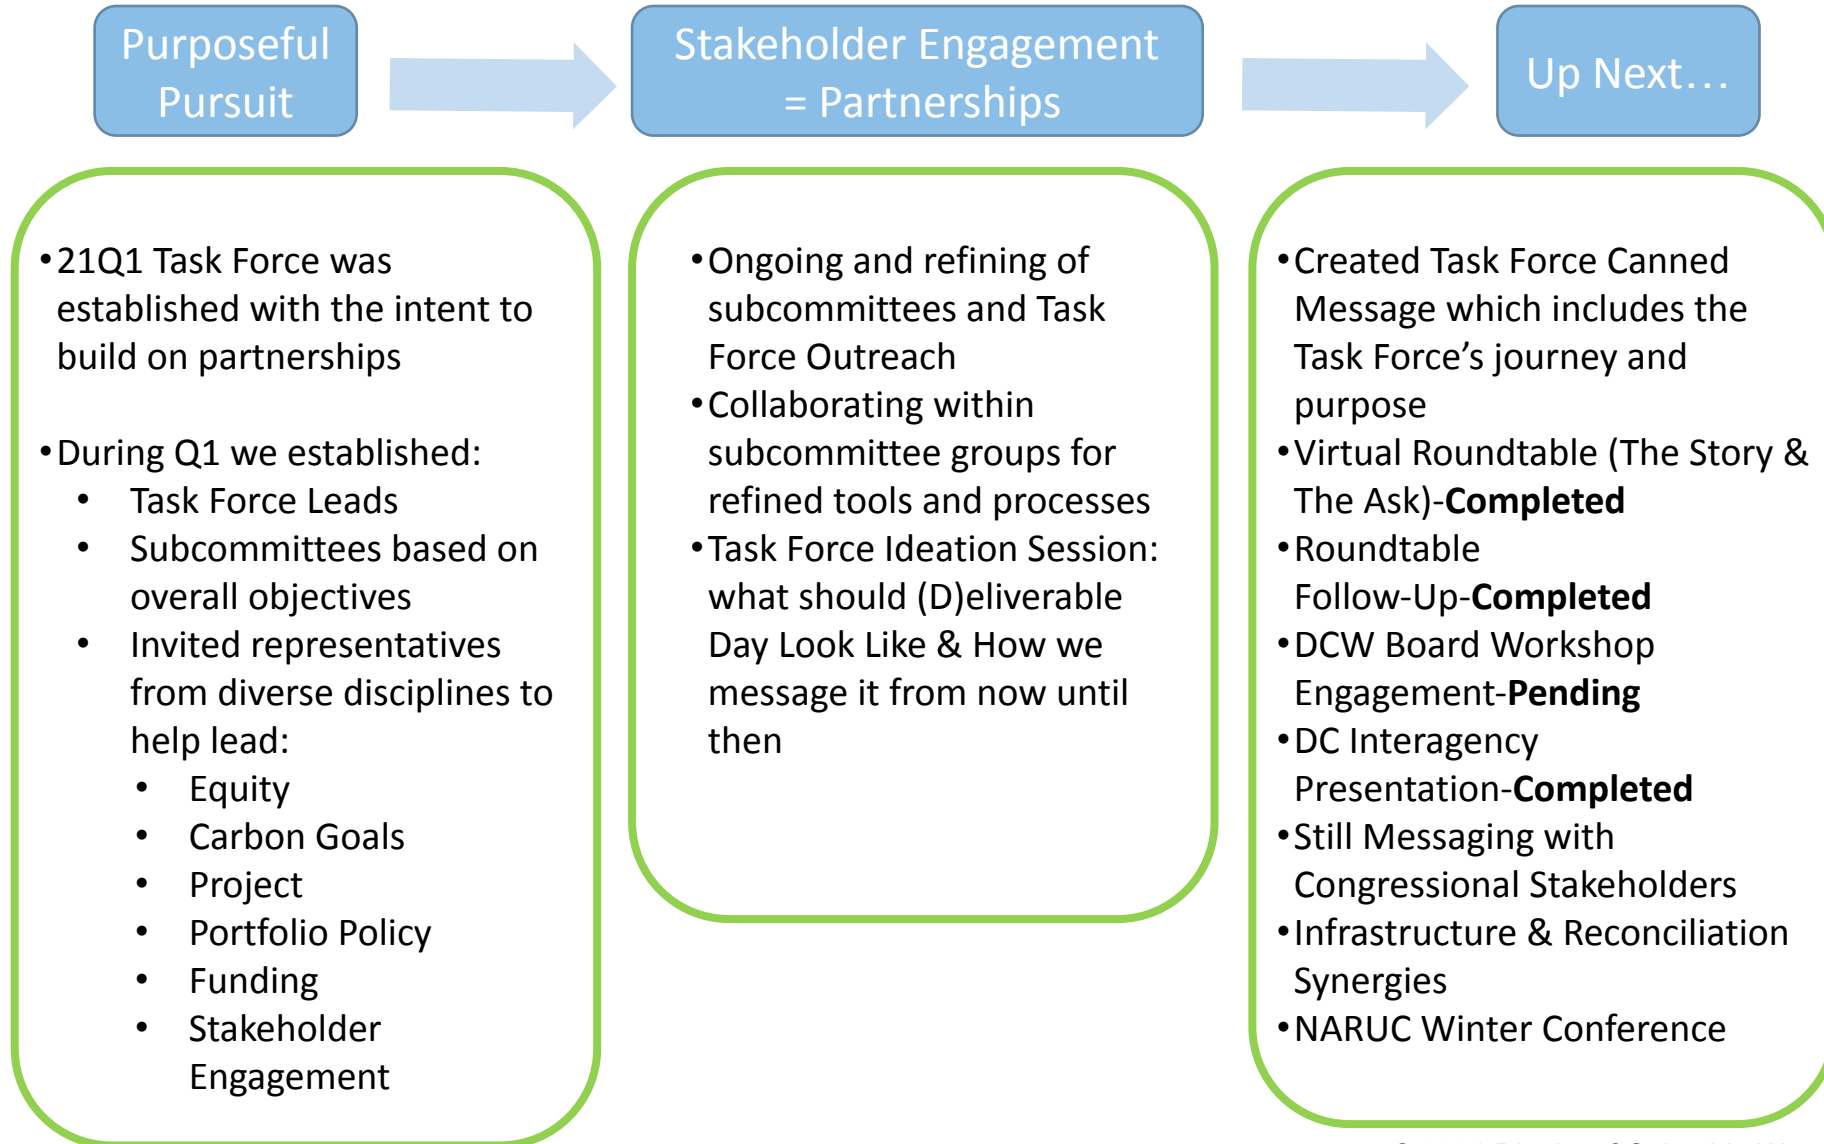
Purposeful Pursuit

Stakeholder Engagement = Partnerships

Up Next…

•21Q1 Task Force was established with the intent to build on partnerships

•During Q1 we established:
• Task Force Leads
• Subcommittees based on overall objectives
• Invited representatives from diverse disciplines to help lead:
• Equity
• Carbon Goals
• Project
• Portfolio Policy
• Funding
• Stakeholder Engagement

•Ongoing and refining of subcommittees and Task Force Outreach
•Collaborating within subcommittee groups for refined tools and processes
•Task Force Ideation Session: what should (D)eliverable Day Look Like & How we message it from now until then

•Created Task Force Canned Message which includes the Task Force's journey and purpose
•Virtual Roundtable (The Story & The Ask)-**Completed**
•Roundtable Follow-Up-**Completed**
•DCW Board Workshop Engagement-**Pending**
•DC Interagency Presentation-**Completed**
•Still Messaging with Congressional Stakeholders
•Infrastructure & Reconciliation Synergies
•NARUC Winter Conference